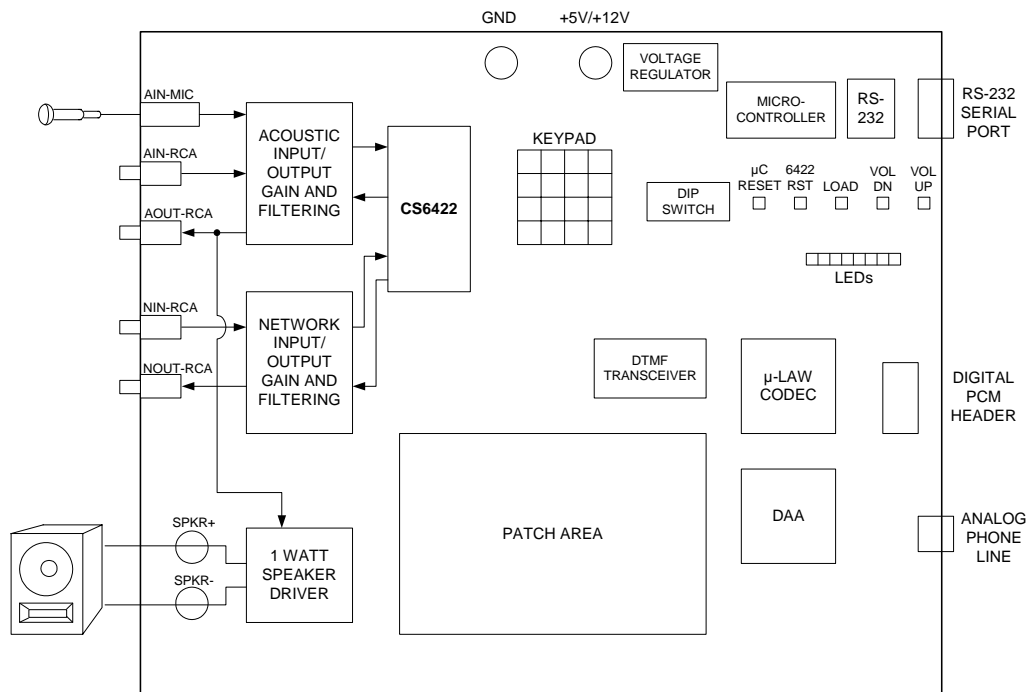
GND +5V/+12V

VOLTAGE REGULATOR

MICRO-CONTROLLER

RS-232

RS-232 SERIAL PORT

AIN-MIC

ACOUSTIC INPUT/ OUTPUT GAIN AND FILTERING

AIN-RCA

AOUT-RCA

CS6422

KEYPAD

DIP SWITCH

µC RESET

6422 RST

LOAD

VOL DN

VOL UP

LEDs

NIN-RCA

NETWORK INPUT/ OUTPUT GAIN AND FILTERING

NOUT-RCA

DTMF TRANSCEIVER

µ-LAW CODEC

DIGITAL PCM HEADER

PATCH AREA

DAA

ANALOG PHONE LINE

SPKR+

SPKR-

1 WATT SPEAKER DRIVER